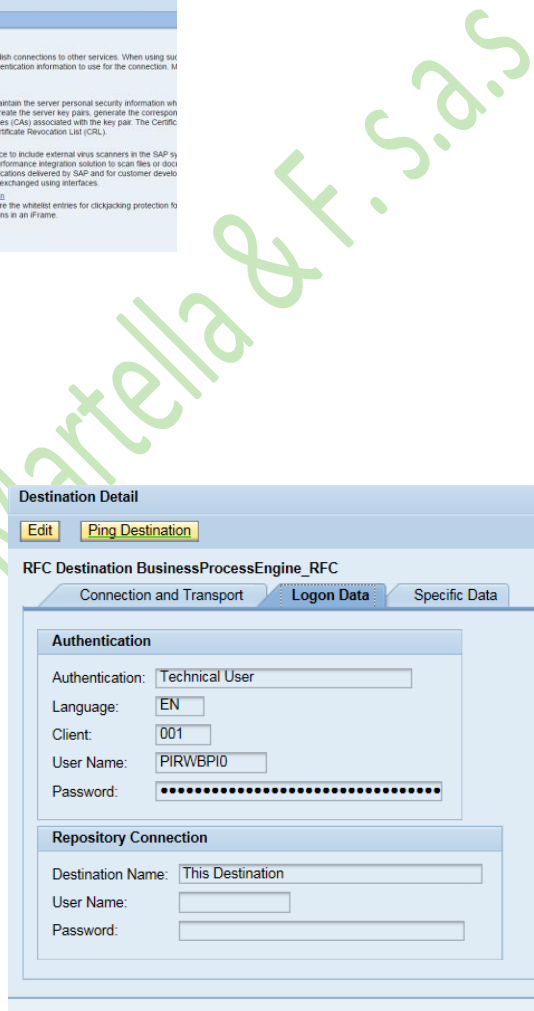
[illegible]lish connections to other services. When using su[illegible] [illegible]entication information to use for the connection. M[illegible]

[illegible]aintain the server personal security information wh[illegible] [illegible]reate the server key pairs, generate the correspon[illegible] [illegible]es (CAs) associated with the key pair. The Certific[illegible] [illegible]ertificate Revocation List (CRL).

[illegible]ce to include external virus scanners in the SAP sy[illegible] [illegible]rformance integration solution to scan files or doc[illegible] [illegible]cations delivered by SAP and for customer develo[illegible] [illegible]exchanged using interfaces.

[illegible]re the whitelist entries for clickjacking protection fo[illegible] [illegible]ns in an iFrame.

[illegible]artella & F.s.a.s

Destination Detail

Edit

Ping Destination

RFC Destination BusinessProcessEngine_RFC

Connection and Transport

Logon Data

Specific Data

Authentication

Authentication: Technical User

Language: EN

Client: 001

User Name: PIRWBPI0

Password: ••••••••••••••••••••••••••••••••••••

Repository Connection

Destination Name: This Destination

User Name:

Password: